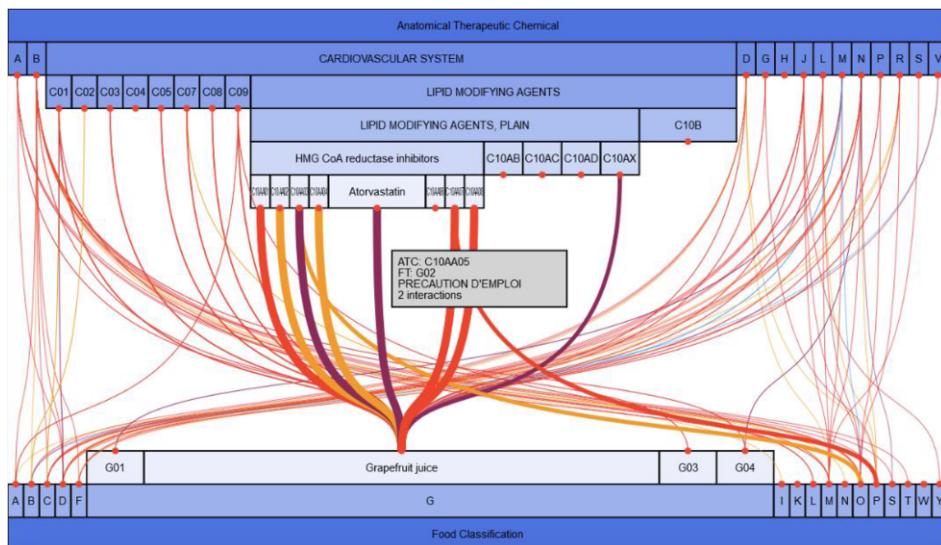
Anatomical Therapeutic Chemical

A B CARDIOVASCULAR SYSTEM D G H J L M N P R S V

C01 C02 C03 C04 C05 C07 C08 C09 LIPID MODIFYING AGENTS

LIPID MODIFYING AGENTS, PLAIN

C10B

HMG CoA reductase inhibitors

C10AB C10AC C10AD C10AX

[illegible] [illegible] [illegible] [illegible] Atorvastatin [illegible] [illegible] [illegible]

ATC: C10AA05
FT: G02
PRECAUTION D'EMPLOI
2 interactions

G01 Grapefruit juice G03 G04

A B C D F G I K L M N O P S T W Y

Food Classification